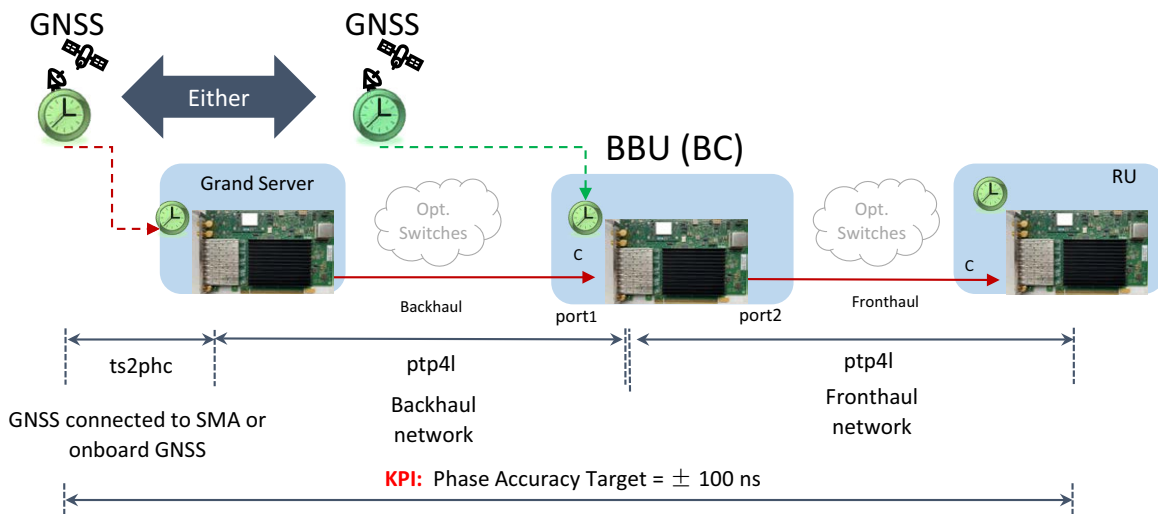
GNSS

Either

GNSS

BBU (BC)

Grand Server

Opt. Switches

C

Opt. Switches

RU

C

Backhaul

port1

port2

Fronthaul

ts2phc

ptp4l

Backhaul network

ptp4l

Fronthaul network

GNSS connected to SMA or onboard GNSS

KPI: Phase Accuracy Target = $\pm$ 100 ns